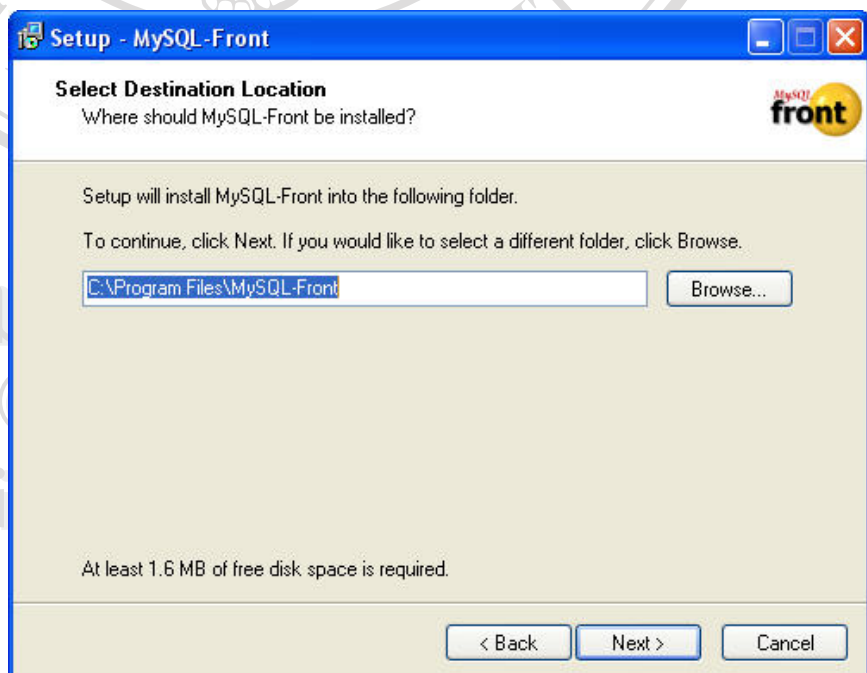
Setup - MySQL-Front

Select Destination Location
Where should MySQL-Front be installed?

MySQL front

Setup will install MySQL-Front into the following folder.

To continue, click Next. If you would like to select a different folder, click Browse.

C:\Program Files\MySQL-Front

Browse...

At least 1.6 MB of free disk space is required.

< Back

Next >

Cancel